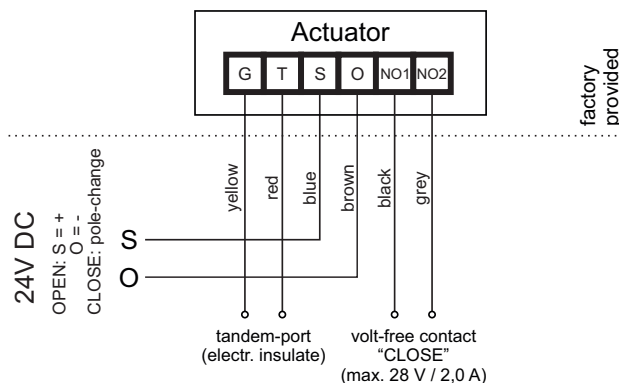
Actuator

G T S O NO1 NO2

factory provided

24V DC

OPEN: S = +
O = -
CLOSE: pole-change

yellow red blue brown black grey

S

O

tandem-port
(electr. insulate)

volt-free contact
“CLOSE”
(max. 28 V / 2,0 A)